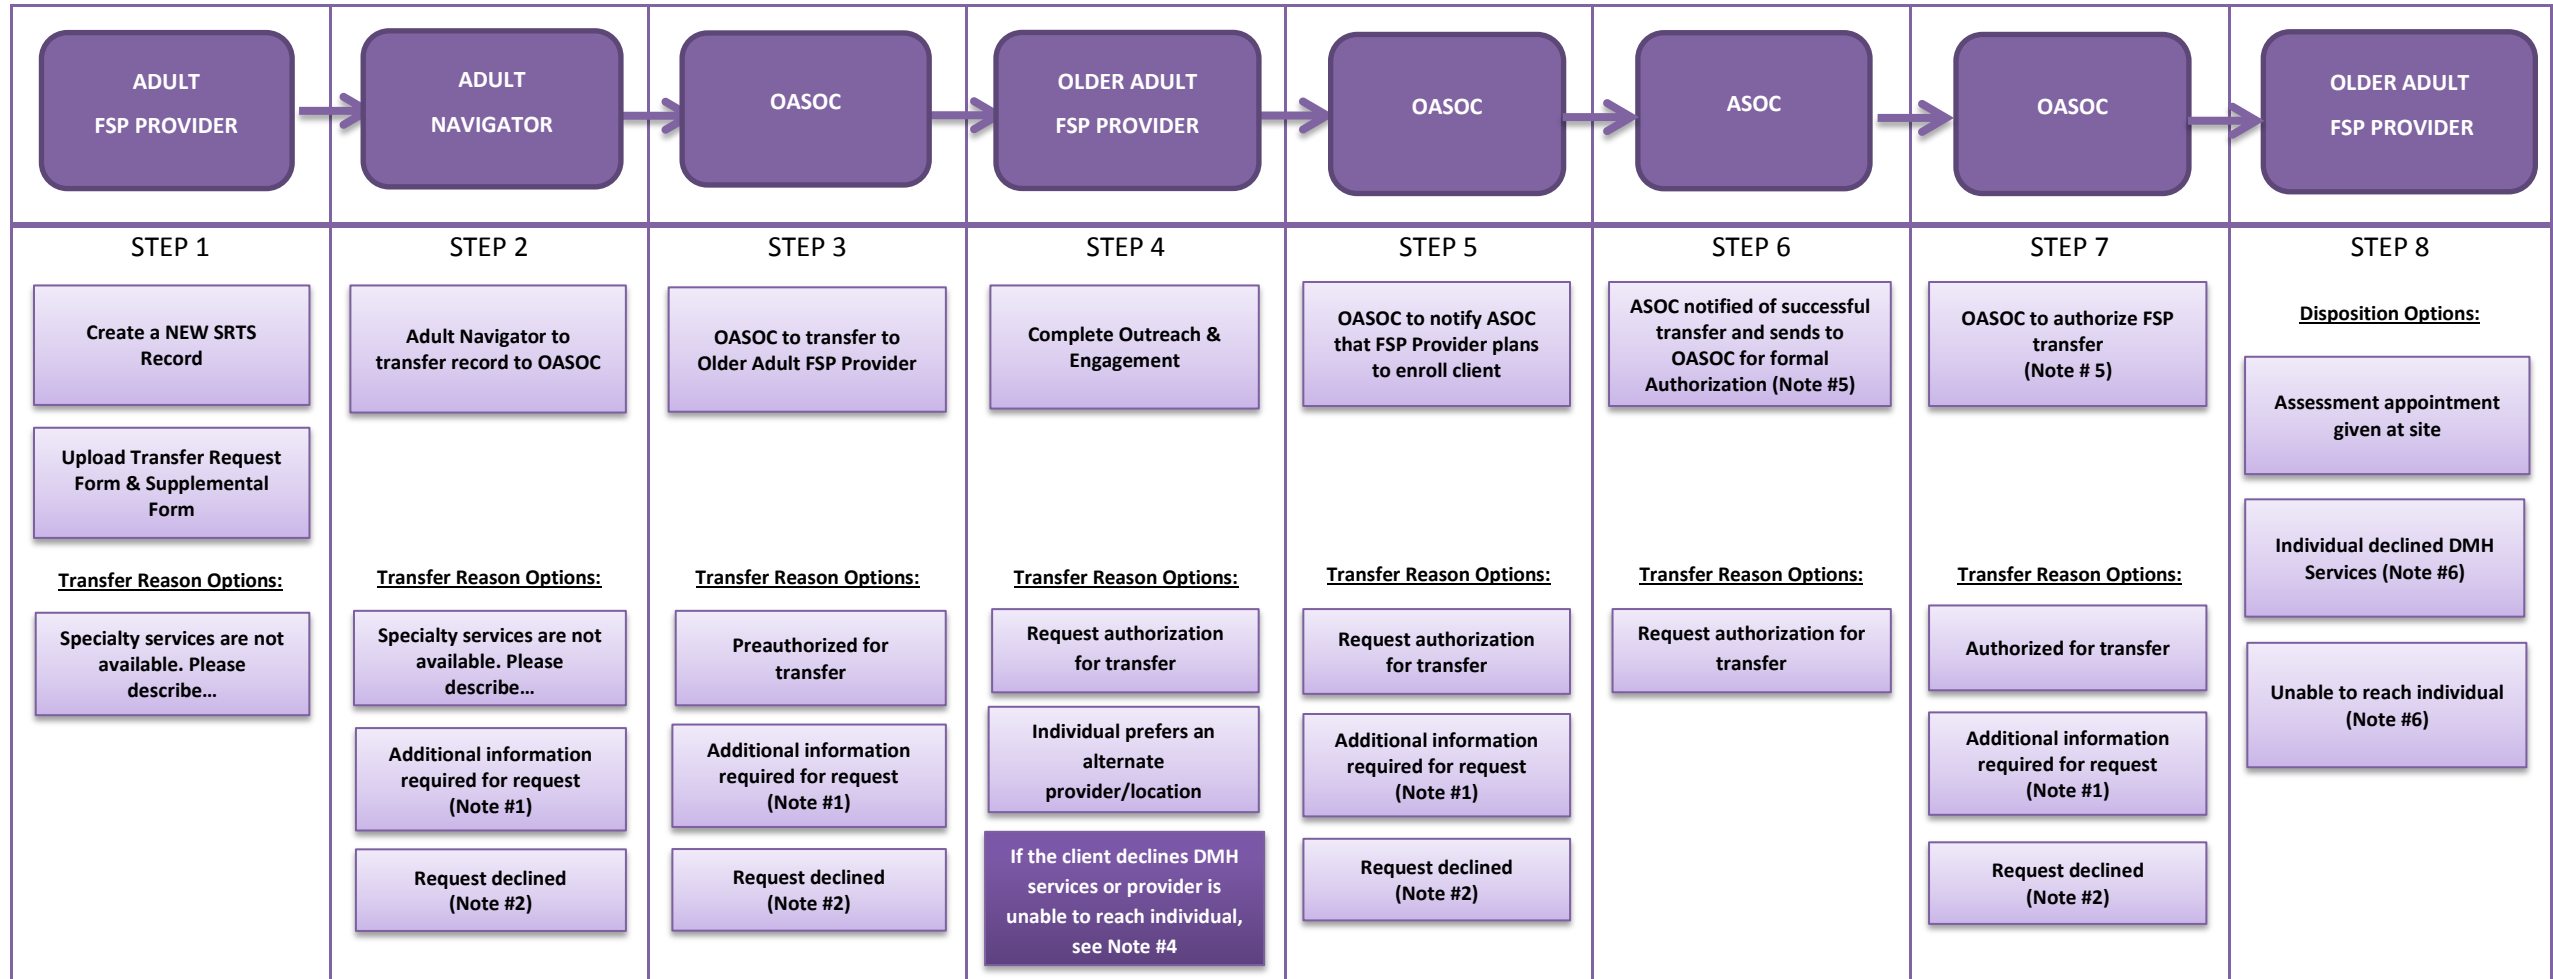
ADULT FSP PROVIDER

ADULT NAVIGATOR

OASOC

OLDER ADULT FSP PROVIDER

OASOC

ASOC

OASOC

OLDER ADULT FSP PROVIDER

STEP 1

Create a NEW SRTS Record

Upload Transfer Request Form & Supplemental Form

Transfer Reason Options:

Specialty services are not available. Please describe…

STEP 2

Adult Navigator to transfer record to OASOC

Transfer Reason Options:

Specialty services are not available. Please describe…

Additional information required for request (Note #1)

Request declined (Note #2)

STEP 3

OASOC to transfer to Older Adult FSP Provider

Transfer Reason Options:

Preauthorized for transfer

Additional information required for request (Note #1)

Request declined (Note #2)

STEP 4

Complete Outreach & Engagement

Transfer Reason Options:

Request authorization for transfer

Individual prefers an alternate provider/location

If the client declines DMH services or provider is unable to reach individual, see Note #4

STEP 5

OASOC to notify ASOC that FSP Provider plans to enroll client

Transfer Reason Options:

Request authorization for transfer

Additional information required for request (Note #1)

Request declined (Note #2)

STEP 6

ASOC notified of successful transfer and sends to OASOC for formal Authorization (Note #5)

Transfer Reason Options:

Request authorization for transfer

STEP 7

OASOC to authorize FSP transfer (Note # 5)

Transfer Reason Options:

Authorized for transfer

Additional information required for request (Note #1)

Request declined (Note #2)

STEP 8

Disposition Options:

Assessment appointment given at site

Individual declined DMH Services (Note #6)

Unable to reach individual (Note #6)